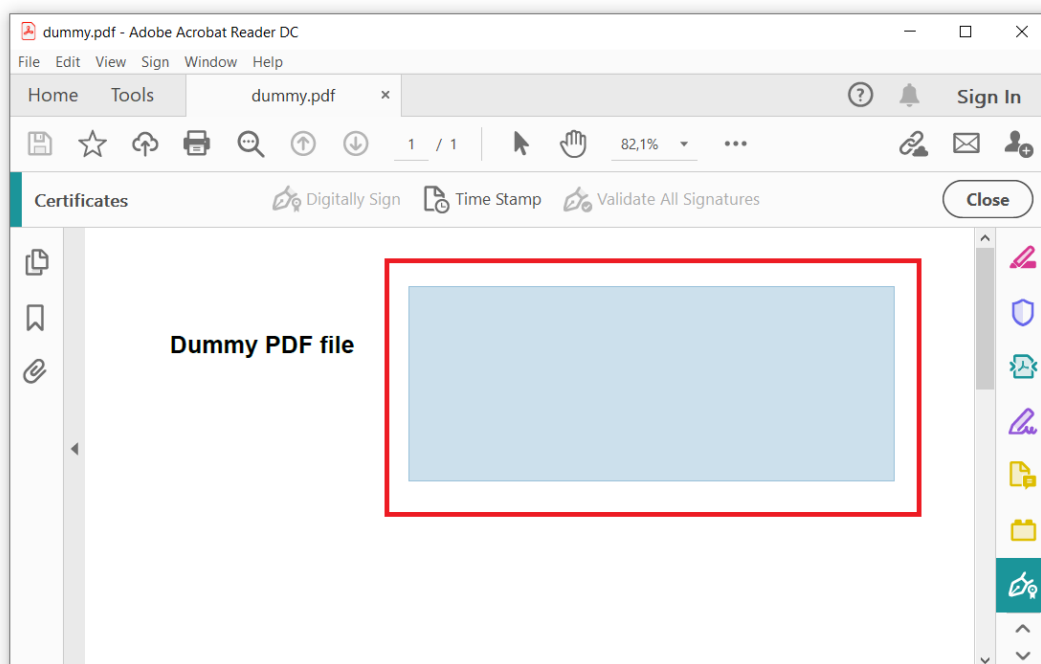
dummy.pdf - Adobe Acrobat Reader DC

File Edit View Sign Window Help

Home Tools dummy.pdf ×

Sign In

1 / 1

82,1%

Certificates

Digitally Sign

Time Stamp

Validate All Signatures

Close

Dummy PDF file